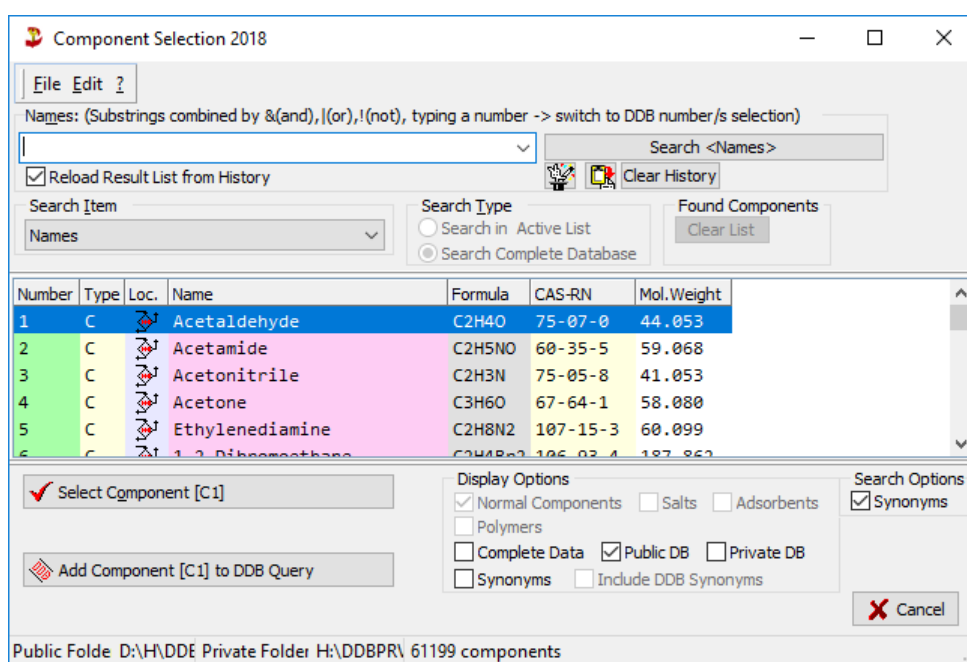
Component Selection 2018

File Edit ?

Names: (Substrings combined by &(and),|(or),!(not), typing a number -> switch to DDB number/s selection)

Search <Names>

Reload Result List from History

Clear History

Search Item

Names

Search Type

Search in Active List

Search Complete Database

Found Components

Clear List

| Number | Type | Loc. | Name | Formula | CAS-RN | Mol.Weight |
|---|---|---|---|---|---|---|
| 1 | C | | Acetaldehyde | C2H4O | 75-07-0 | 44.053 |
| 2 | C | | Acetamide | C2H5NO | 60-35-5 | 59.068 |
| 3 | C | | Acetonitrile | C2H3N | 75-05-8 | 41.053 |
| 4 | C | | Acetone | C3H6O | 67-64-1 | 58.080 |
| 5 | C | | Ethylenediamine | C2H8N2 | 107-15-3 | 60.099 |
| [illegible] | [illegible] | | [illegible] | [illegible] | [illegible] | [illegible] |

Select Component [C1]

Add Component [C1] to DDB Query

Display Options

Normal Components

Salts

Adsorbents

Polymers

Complete Data

Public DB

Private DB

Synonyms

Include DDB Synonyms

Search Options

Synonyms

Cancel

Public Folde D:\H\DDE Private Folder H:\DDBPR\ 61199 components